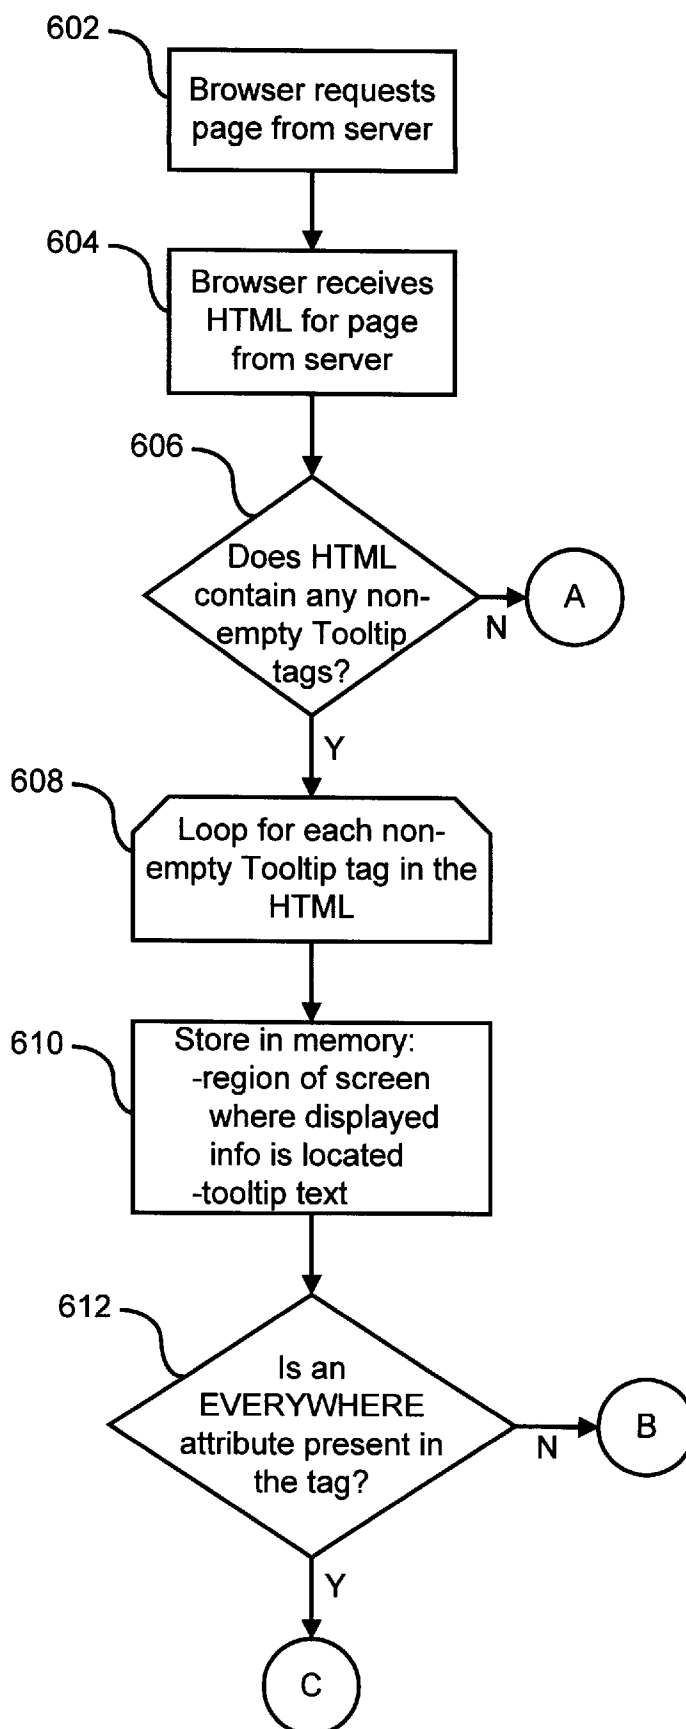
602

Browser requests page from server

604

Browser receives HTML for page from server

606

Does HTML contain any non-empty Tooltip tags?

N

A

Y

608

Loop for each non-empty Tooltip tag in the HTML

610

Store in memory:
-region of screen where displayed info is located
-tooltip text

612

Is an EVERYWHERE attribute present in the tag?

N

B

Y

C